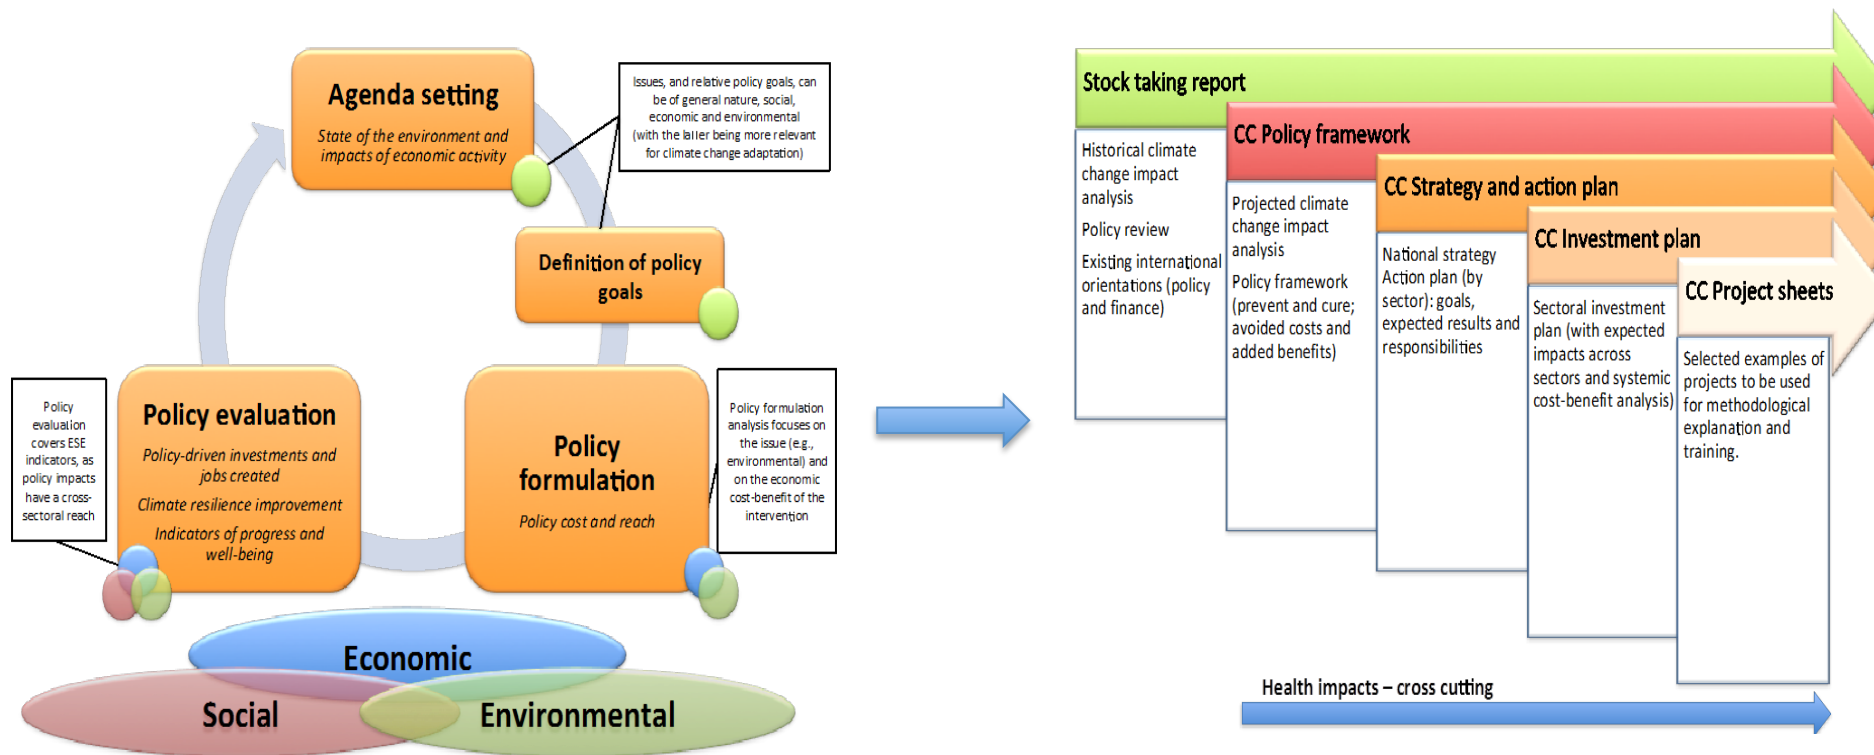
Agenda setting

State of the environment and impacts of economic activity

Issues, and relative policy goals, can be of general nature, social, economic and environmental (with the latter being more relevant for climate change adaptation)

Definition of policy goals

Policy evaluation covers ESE indicators, as policy impacts have a cross-sectoral reach

Policy evaluation

Policy-driven investments and jobs created

Climate resilience improvement

Indicators of progress and well-being

Policy formulation

Policy cost and reach

Policy formulation analysis focuses on the issue (e.g., environmental) and on the economic cost-benefit of the intervention

Economic

Social

Environmental

Stock taking report

Historical climate change impact analysis

Policy review

Existing international orientations (policy and finance)

CC Policy framework

Projected climate change impact analysis

Policy framework (prevent and cure; avoided costs and added benefits)

CC Strategy and action plan

National strategy Action plan (by sector): goals, expected results and responsibilities

CC Investment plan

Sectoral investment plan (with expected impacts across sectors and systemic cost-benefit analysis)

CC Project sheets

Selected examples of projects to be used for methodological explanation and training.

Health impacts – cross cutting